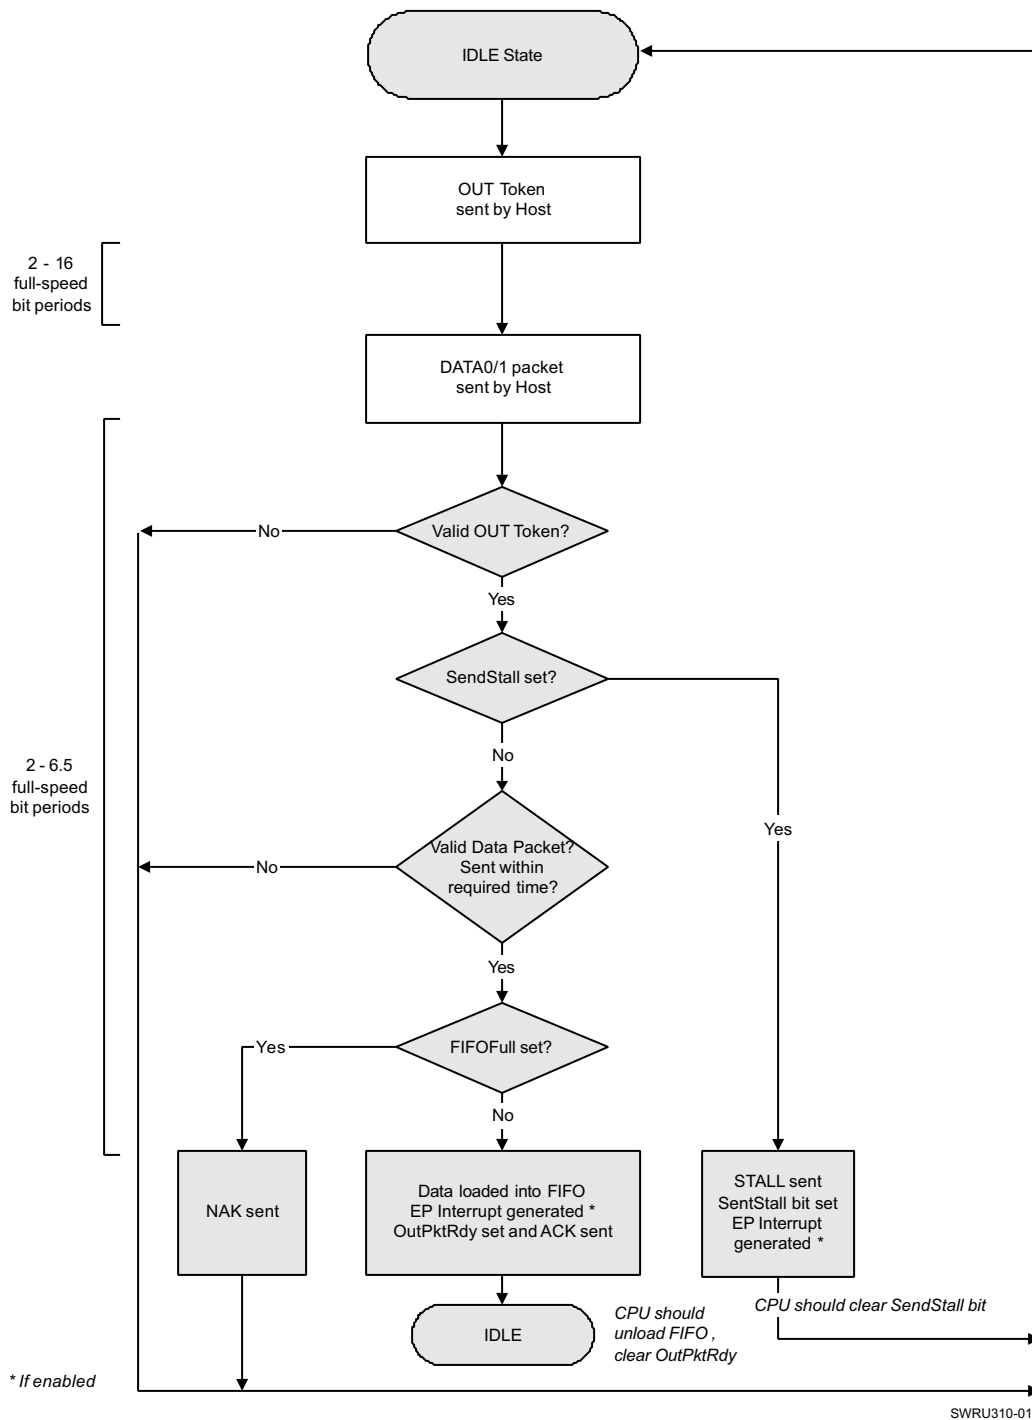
IDLE State

OUT Token sent by Host

2 - 16 full-speed bit periods

DATA0/1 packet sent by Host

Valid OUT Token?

No

Yes

SendStall set?

No

Yes

2 - 6.5 full-speed bit periods

Valid Data Packet? Sent within required time?

No

Yes

FIFOFull set?

Yes

No

NAK sent

Data loaded into FIFO EP Interrupt generated * OutPktRdy set and ACK sent

STALL sent SentStall bit set EP Interrupt generated *

IDLE

CPU should unload FIFO , clear OutPktRdy

CPU should clear SendStall bit

* If enabled

SWRU310-01